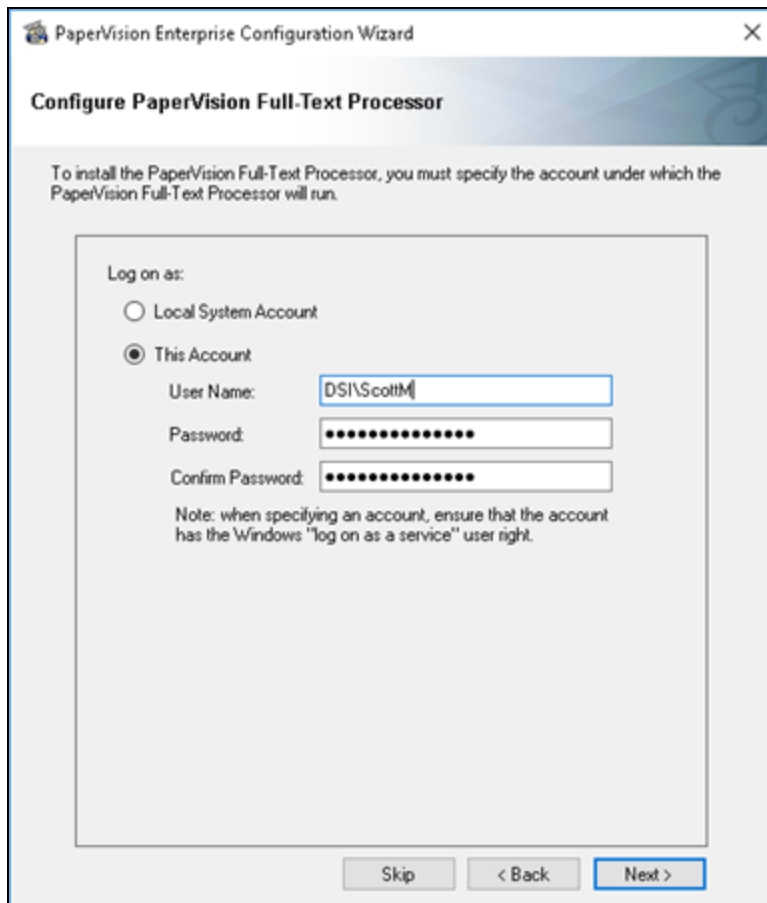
PaperVision Enterprise Configuration Wizard

×

Configure PaperVision Full-Text Processor

To install the PaperVision Full-Text Processor, you must specify the account under which the PaperVision Full-Text Processor will run.

Log on as:

Local System Account

This Account

User Name: DSI\ScottM

Password: •••••••••••••••

Confirm Password: •••••••••••••••

Note: when specifying an account, ensure that the account has the Windows "log on as a service" user right.

Skip

< Back

Next >